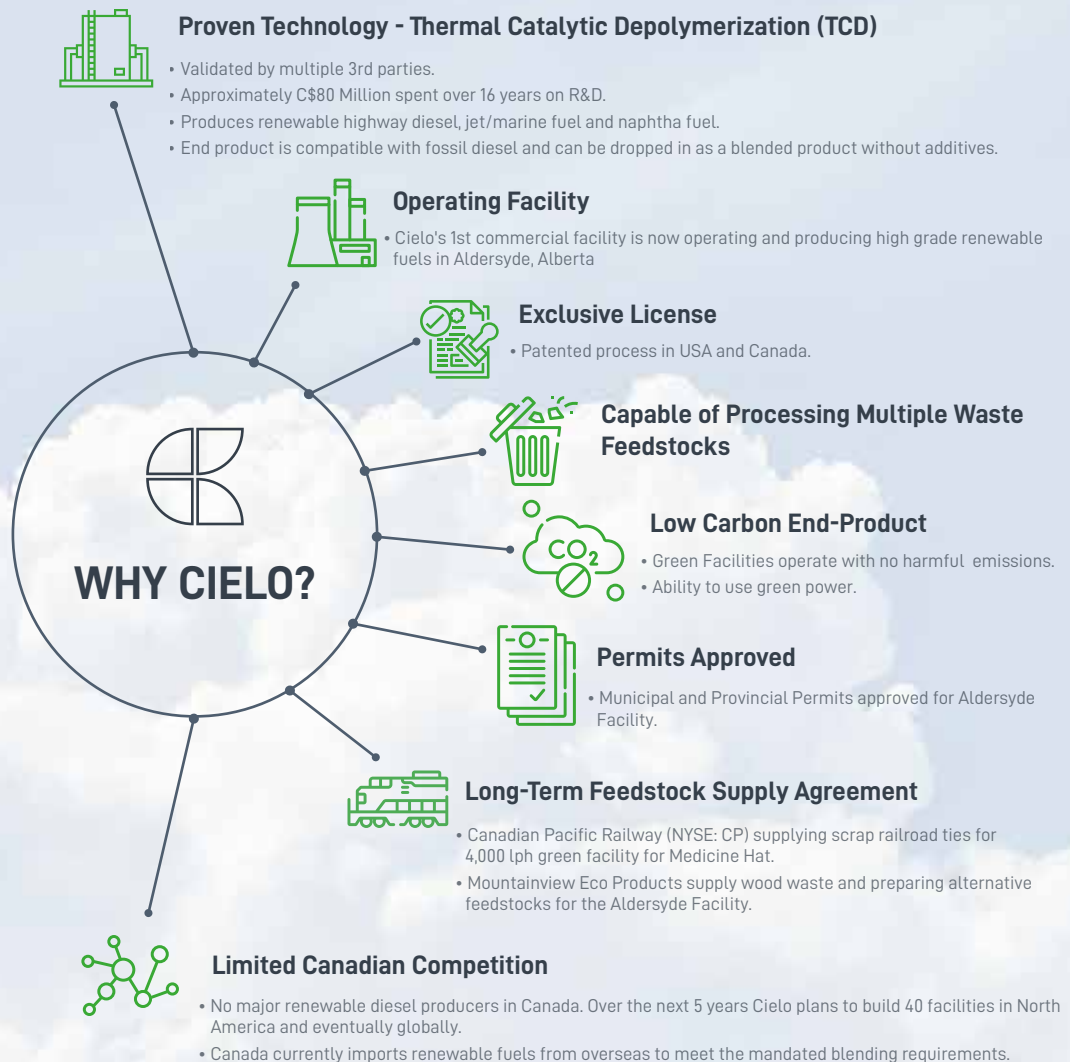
Proven Technology - Thermal Catalytic Depolymerization (TCD)

• Validated by multiple 3rd parties.
• Approximately C$80 Million spent over 16 years on R&D.
• Produces renewable highway diesel, jet/marine fuel and naphtha fuel.
• End product is compatible with fossil diesel and can be dropped in as a blended product without additives.

Operating Facility

• Cielo's 1st commercial facility is now operating and producing high grade renewable fuels in Aldersyde, Alberta

Exclusive License

• Patented process in USA and Canada.

Capable of Processing Multiple Waste Feedstocks

Low Carbon End-Product

$CO_2$

• Green Facilities operate with no harmful emissions.
• Ability to use green power.

WHY CIELO?

Permits Approved

• Municipal and Provincial Permits approved for Aldersyde Facility.

Long-Term Feedstock Supply Agreement

• Canadian Pacific Railway (NYSE: CP) supplying scrap railroad ties for 4,000 lph green facility for Medicine Hat.
• Mountainview Eco Products supply wood waste and preparing alternative feedstocks for the Aldersyde Facility.

Limited Canadian Competition

• No major renewable diesel producers in Canada. Over the next 5 years Cielo plans to build 40 facilities in North America and eventually globally.
• Canada currently imports renewable fuels from overseas to meet the mandated blending requirements.